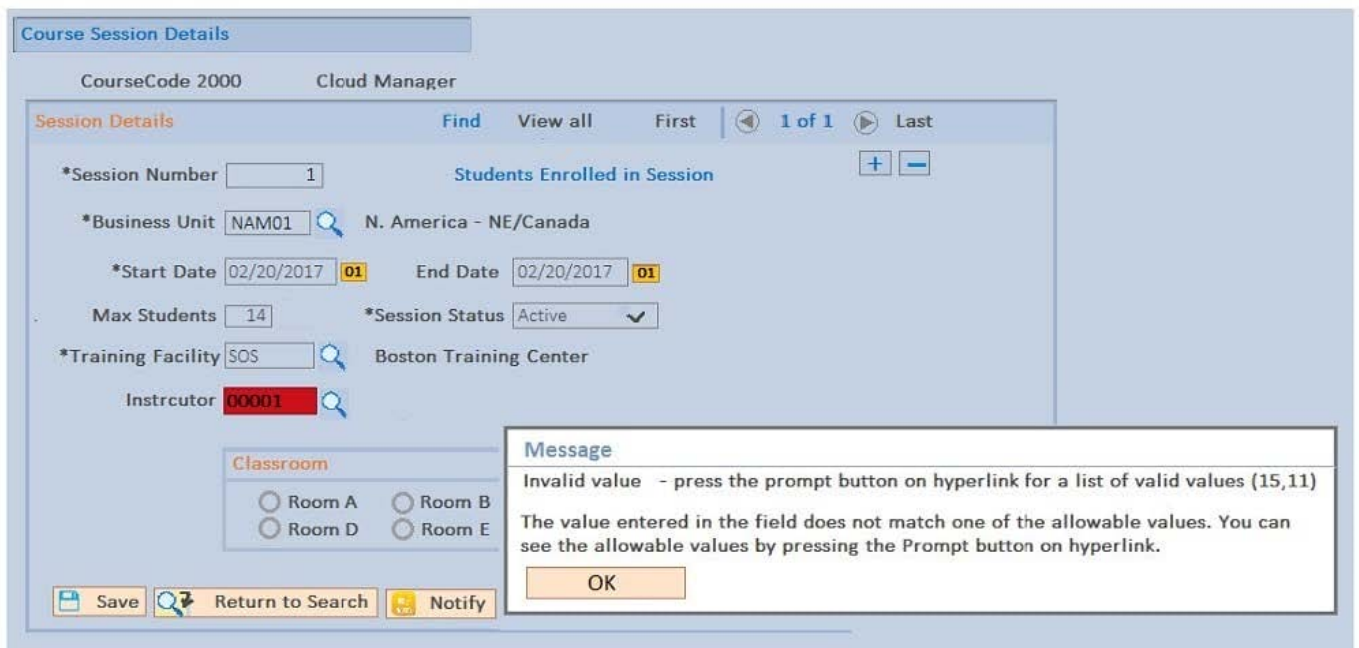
Course Session Details

CourseCode 2000 Cloud Manager

Session Details Find View all First 1 of 1 Last

*Session Number 1 Students Enrolled in Session + −

*Business Unit NAM01 N. America - NE/Canada

*Start Date 02/20/2017 01 End Date 02/20/2017 01

Max Students 14 *Session Status Active

*Training Facility SOS Boston Training Center

Instrcutor 00001

Classroom

Room A Room B
Room D Room E

Save Return to Search Notify

Message

Invalid value - press the prompt button on hyperlink for a list of valid values (15,11)

The value entered in the field does not match one of the allowable values. You can see the allowable values by pressing the Prompt button on hyperlink.

OK